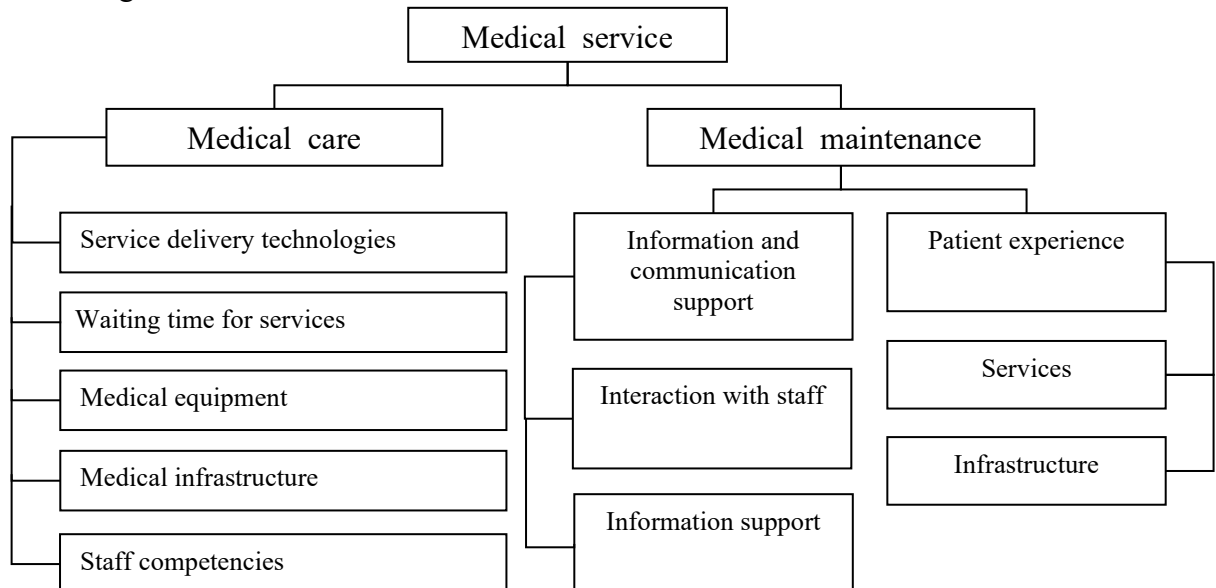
Medical service

Medical care

Medical maintenance

Service delivery technologies

Waiting time for services

Medical equipment

Medical infrastructure

Staff competencies

Information and communication support

Interaction with staff

Information support

Patient experience

Services

Infrastructure